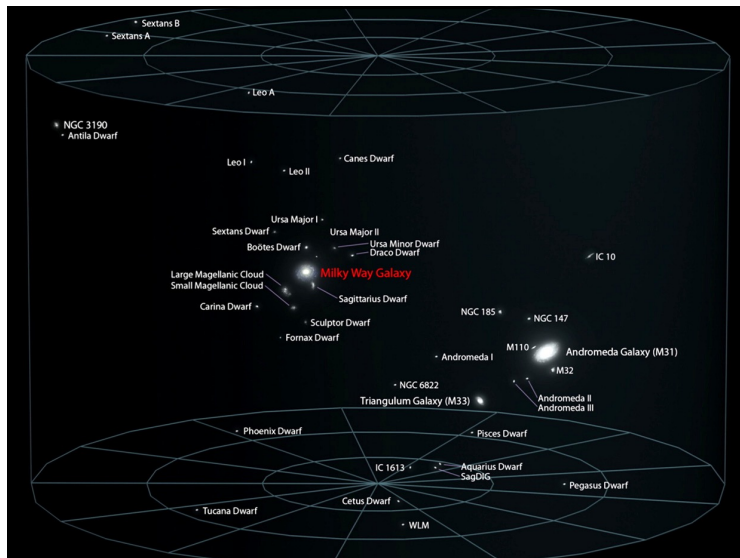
Sextans B
Sextans A
Leo A
NGC 3190
Antila Dwarf
Leo I
Leo II
Canes Dwarf
Ursa Major I
Sextans Dwarf
Ursa Major II
Boötes Dwarf
Ursa Minor Dwarf
Draco Dwarf
IC 10
Large Magellanic Cloud
Small Magellanic Cloud
Milky Way Galaxy
Sagittarius Dwarf
Carina Dwarf
Sculptor Dwarf
Fornax Dwarf
NGC 185
NGC 147
M110
Andromeda Galaxy (M31)
Andromeda I
M32
NGC 6822
Triangulum Galaxy (M33)
Andromeda II
Andromeda III
Phoenix Dwarf
Pisces Dwarf
IC 1613
Aquarius Dwarf
SagDIG
Pegasus Dwarf
Cetus Dwarf
Tucana Dwarf
WLM